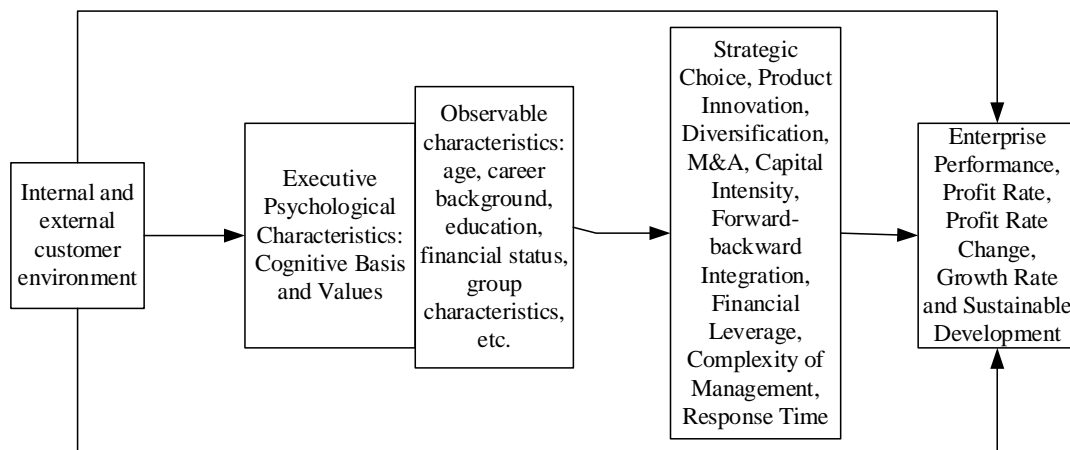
Internal and external customer environment

Executive Psychological Characteristics: Cognitive Basis and Values

Observable characteristics: age, career background, education, financial status, group characteristics, etc.

Strategic Choice, Product Innovation, Diversification, M&A, Capital Intensity, Forward-backward Integration, Financial Leverage, Complexity of Management, Response Time

Enterprise Performance, Profit Rate, Profit Rate Change, Growth Rate and Sustainable Development